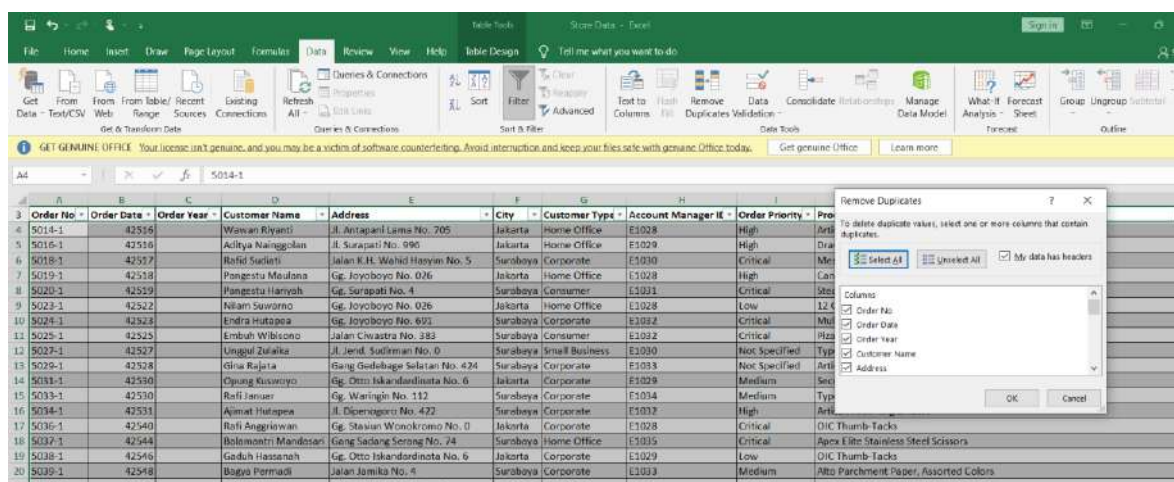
Table Tools    Store Data - Excel    Sign in

File  Home  Insert  Draw  Page Layout  Formulas  Data  Review  View  Help  Table Design  Tell me what you want to do

Get Data  From Text/CSV  From Web  From Table/Range  Recent Sources  Existing Connections  Get & Transform Data
Refresh All  Queries & Connections  Properties  Edit Links  Queries & Connections
Sort  Filter  Clear  Reapply  Advanced  Sort & Filter
Text to Columns  Flash Fill  Remove Duplicates  Data Validation  Consolidate  Relationships  Manage Data Model  Data Tools
What-If Analysis  Forecast Sheet  Forecast
Group  Ungroup  Subtotal  Outline

GET GENUINE OFFICE  Your license isn't genuine, and you may be a victim of software counterfeiting. Avoid interruption and keep your files safe with genuine Office today.  Get genuine Office  Learn more

A4  fx  5014-1

| | A | B | C | D | E | F | G | H | I | |
|---|---|---|---|---|---|---|---|---|---|---|
| 3 | Order No | Order Date | Order Year | Customer Name | Address | City | Customer Type | Account Manager ID | Order Priority | Pro |
| 4 | 5014-1 | 42516 | | Wawan Riyanti | Jl. Antapani Lama No. 705 | Jakarta | Home Office | E1028 | High | Arti |
| 5 | 5016-1 | 42516 | | Aditya Nainggolan | Jl. Surapati No. 996 | Jakarta | Home Office | E1029 | High | Dra |
| 6 | 5018-1 | 42517 | | Rafid Sudiati | Jalan K.H. Wahid Hasyim No. 5 | Surabaya | Corporate | E1030 | Critical | Me |
| 7 | 5019-1 | 42518 | | Pangestu Maulana | Gg. Joyoboyo No. 026 | Jakarta | Home Office | E1028 | High | Can |
| 8 | 5020-1 | 42519 | | Pangestu Hariyah | Gg. Surapati No. 4 | Surabaya | Consumer | E1031 | Critical | Ste |
| 9 | 5023-1 | 42522 | | Nilam Suwarno | Gg. Joyoboyo No. 026 | Jakarta | Home Office | E1028 | Low | 12 |
| 10 | 5024-1 | 42523 | | Endra Hutapea | Gg. Joyoboyo No. 691 | Surabaya | Corporate | E1032 | Critical | Mu |
| 11 | 5025-1 | 42525 | | Embuh Wibisono | Jalan Ciwastra No. 383 | Surabaya | Consumer | E1032 | Critical | Piz |
| 12 | 5027-1 | 42527 | | Unggul Zulaika | Jl. Jend. Sudirman No. 0 | Surabaya | Small Business | E1030 | Not Specified | Typ |
| 13 | 5029-1 | 42528 | | Gina Rajata | Gang Gedebage Selatan No. 424 | Surabaya | Corporate | E1033 | Not Specified | Arti |
| 14 | 5031-1 | 42530 | | Opung Kusuoyo | Gg. Otto Iskandardinata No. 6 | Jakarta | Corporate | E1029 | Medium | Sec |
| 15 | 5033-1 | 42530 | | Rafi Januar | Gg. Waringin No. 112 | Surabaya | Corporate | E1034 | Medium | Typ |
| 16 | 5034-1 | 42531 | | Ajimat Hutapea | Jl. Dipenogoro No. 422 | Surabaya | Corporate | E1032 | High | Arti |
| 17 | 5036-1 | 42540 | | Rafi Anggriawan | Gg. Stasiun Wonokromo No. 0 | Jakarta | Corporate | E1028 | Critical | OIC Thumb-Tacks |
| 18 | 5037-1 | 42544 | | Bolemantri Mandasari | Gang Sadang Serang No. 74 | Surabaya | Home Office | E1035 | Critical | Apex Elite Stainless Steel Scissors |
| 19 | 5038-1 | 42546 | | Gaduh Hassanah | Gg. Otto Iskandardinata No. 6 | Jakarta | Corporate | E1029 | Low | OIC Thumb-Tacks |
| 20 | 5039-1 | 42548 | | Bagya Permadi | Jalan Jamika No. 4 | Surabaya | Corporate | E1033 | Medium | Alto Parchment Paper, Assorted Colors |

Remove Duplicates  ?  ×
To delete duplicate values, select one or more columns that contain duplicates.
Select All  Unselect All  My data has headers
Columns
Order No
Order Date
Order Year
Customer Name
Address
OK  Cancel